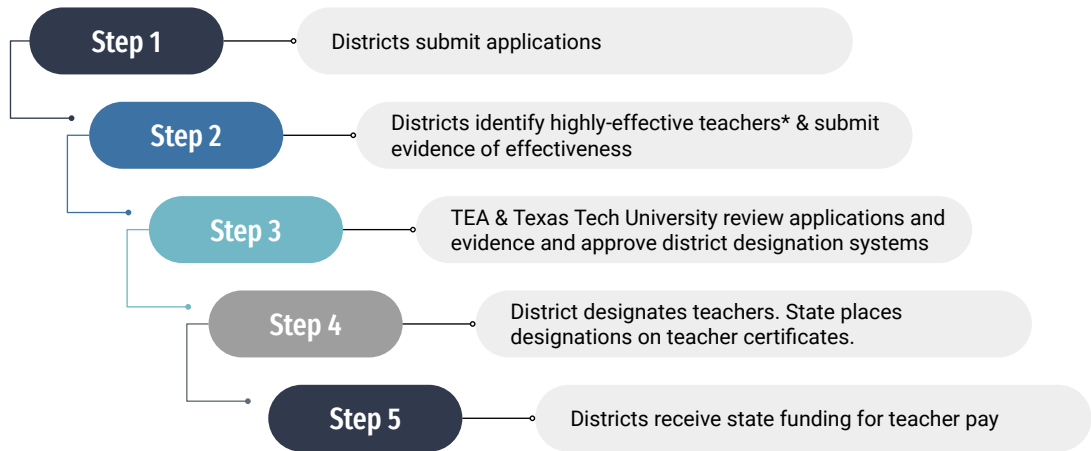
Step 1
Districts submit applications

Step 2
Districts identify highly-effective teachers* & submit evidence of effectiveness

Step 3
TEA & Texas Tech University review applications and evidence and approve district designation systems

Step 4
District designates teachers. State places designations on teacher certificates.

Step 5
Districts receive state funding for teacher pay